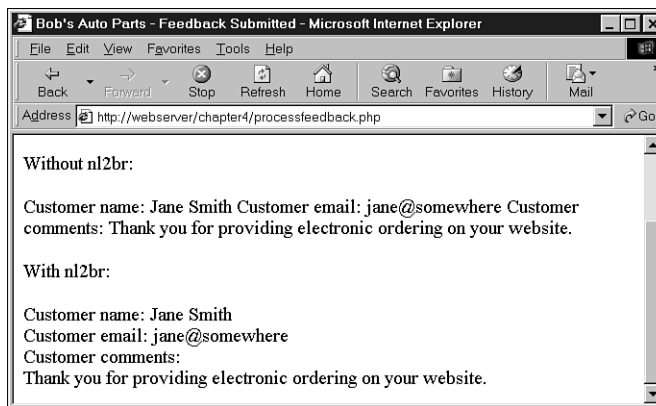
Bob's Auto Parts - Feedback Submitted - Microsoft Internet Explorer

File Edit View Favorites Tools Help

Back Forward Stop Refresh Home Search Favorites History Mail

Address http://webserver/chapter4/processfeedback.php

Go

Without nl2br:

Customer name: Jane Smith Customer email: jane@somewhere Customer comments: Thank you for providing electronic ordering on your website.

With nl2br:

Customer name: Jane Smith
Customer email: jane@somewhere
Customer comments:
Thank you for providing electronic ordering on your website.